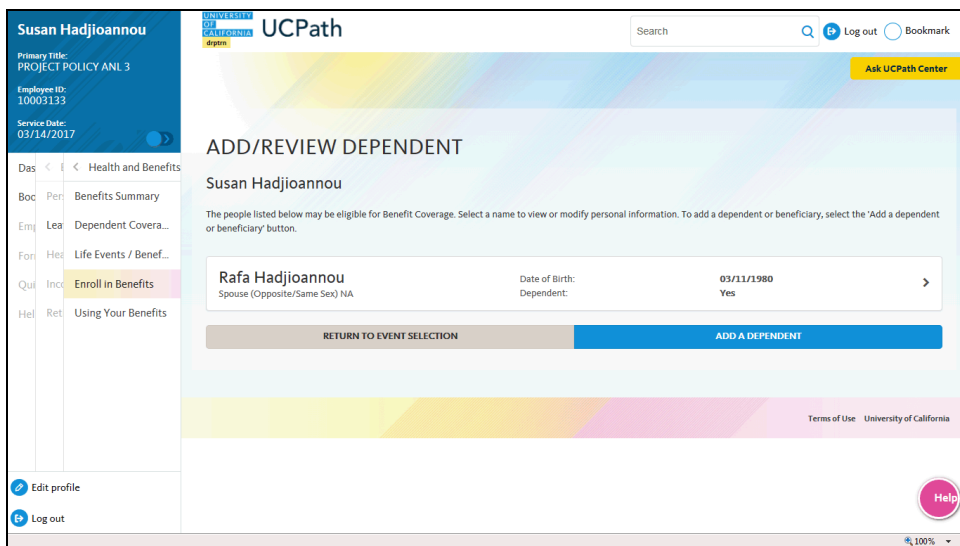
Susan Hadjioannou

Primary Title:
PROJECT POLICY ANL 3

Employee ID:
10003133

Service Date:
03/14/2017

Das
Boo
Emp
For
Qui
Hel

Pers
Lea
Hea
Inco
Ret

Health and Benefits
Benefits Summary
Dependent Covera...
Life Events / Benef...
Enroll in Benefits
Using Your Benefits

Edit profile
Log out

UNIVERSITY OF CALIFORNIA
drptrn
UCPath

Search
Log out
Bookmark

Ask UCPath Center

ADD/REVIEW DEPENDENT

Susan Hadjioannou

The people listed below may be eligible for Benefit Coverage. Select a name to view or modify personal information. To add a dependent or beneficiary, select the 'Add a dependent or beneficiary' button.

Rafa Hadjioannou
Spouse (Opposite/Same Sex) NA
Date of Birth: 03/11/1980
Dependent: Yes

RETURN TO EVENT SELECTION
ADD A DEPENDENT

Terms of Use University of California

Help

100%